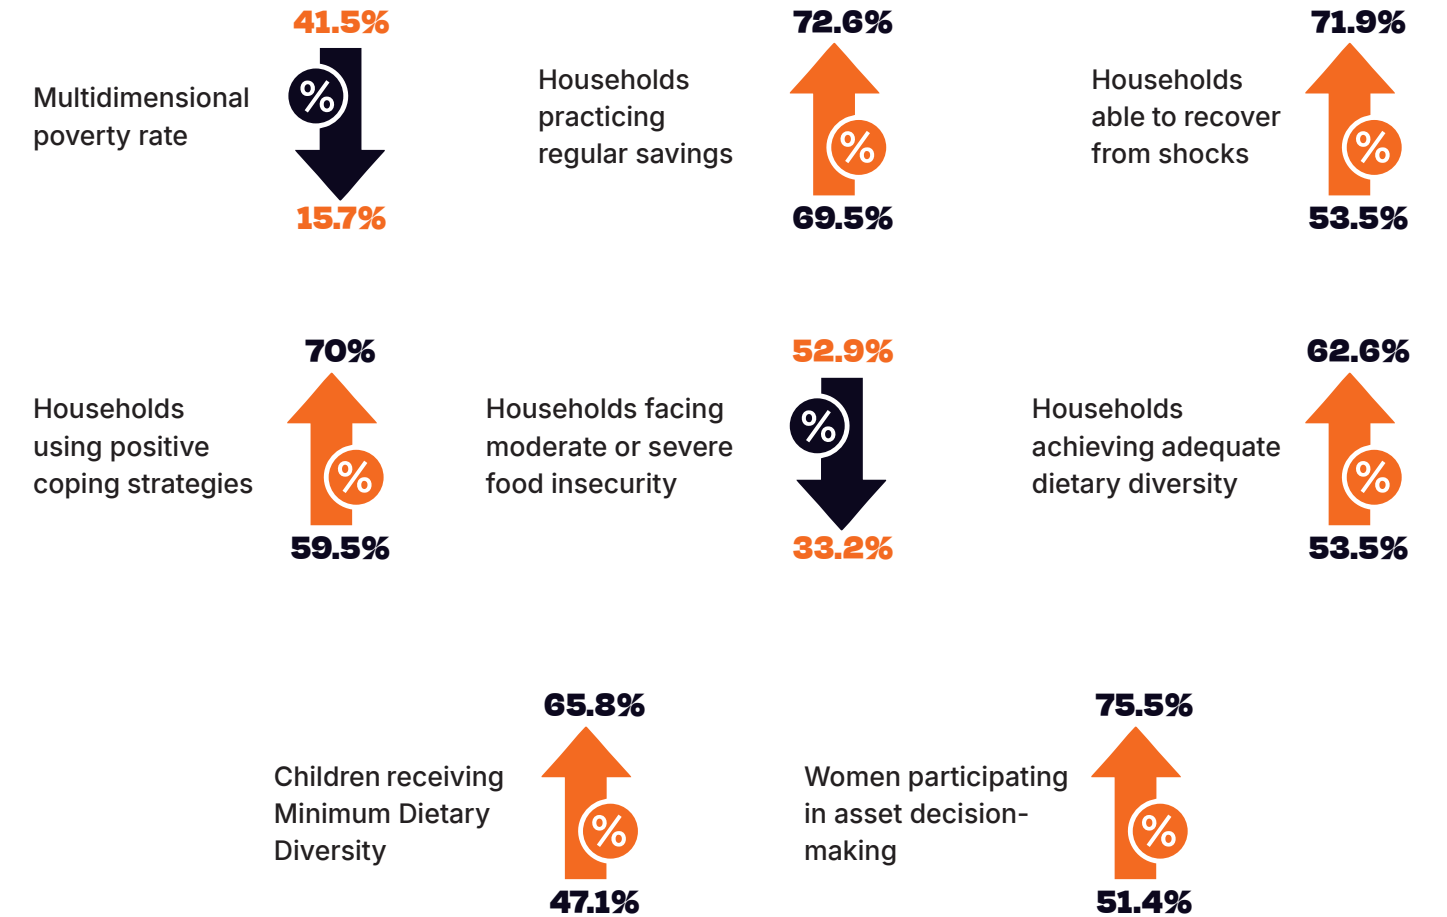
Multidimensional poverty rate

41.5%

%

15.7%

Households practicing regular savings

72.6%

%

69.5%

Households able to recover from shocks

71.9%

%

53.5%

Households using positive coping strategies

70%

%

59.5%

Households facing moderate or severe food insecurity

52.9%

%

33.2%

Households achieving adequate dietary diversity

62.6%

%

53.5%

Children receiving Minimum Dietary Diversity

65.8%

%

47.1%

Women participating in asset decision-making

75.5%

%

51.4%